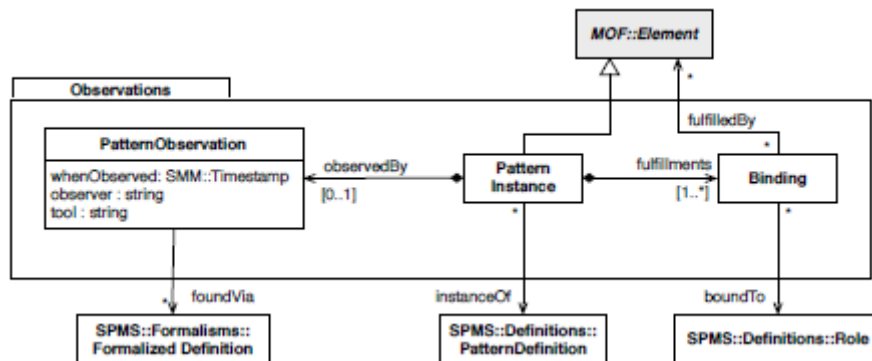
MOF::Element

Observations

PatternObservation

whenObserved: SMM::Timestamp
observer : string
tool : string

observedBy

[0..1]

Pattern Instance

fulfillments

[1..*]

fulfilledBy

*

*

Binding

*

*

*

foundVia

instanceOf

boundTo

SPMS::Formalisms:: Formalized Definition

SPMS::Definitions:: PatternDefinition

SPMS::Definitions::Role